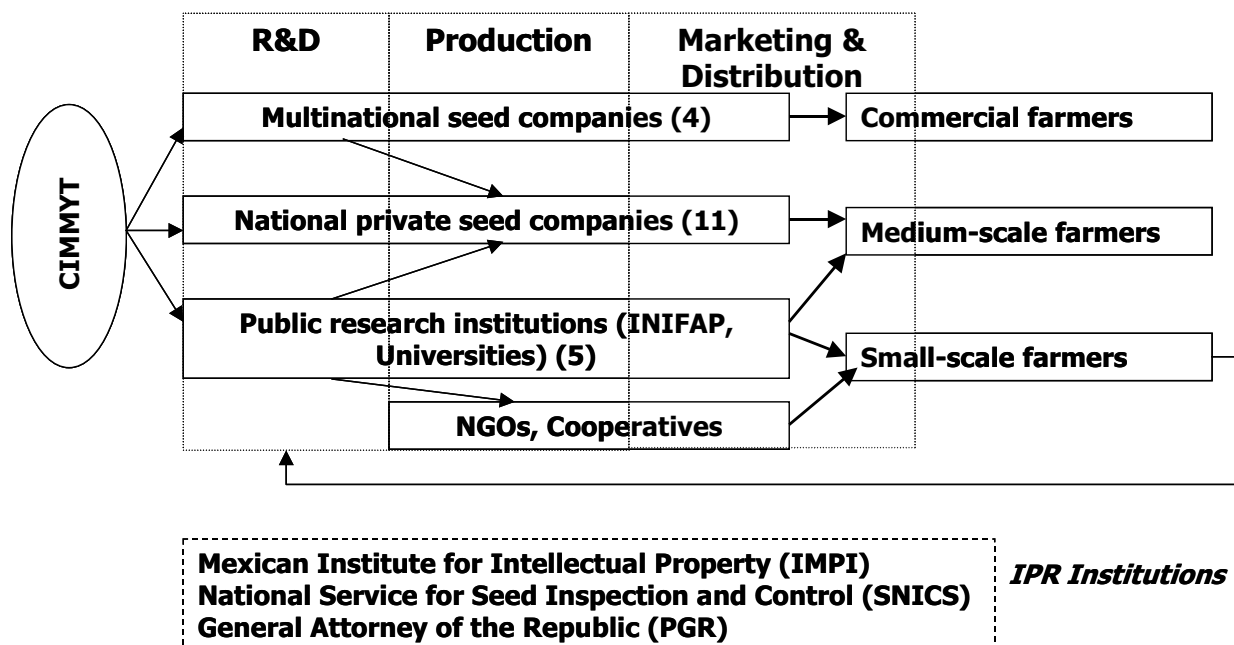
R&D

Production

Marketing & Distribution

CIMMYT

Multinational seed companies (4)

Commercial farmers

National private seed companies (11)

Medium-scale farmers

Public research institutions (INIFAP, Universities) (5)

Small-scale farmers

NGOs, Cooperatives

Mexican Institute for Intellectual Property (IMPI)
National Service for Seed Inspection and Control (SNICS)
General Attorney of the Republic (PGR)

IPR Institutions